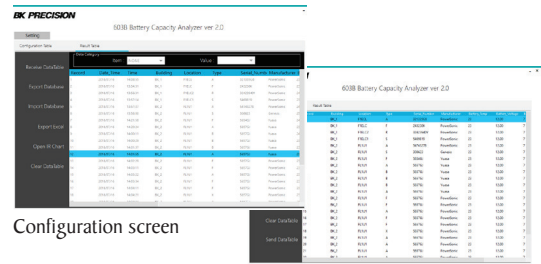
BK PRECISION

603B Battery Capacity Analyzer ver 2.0

Setting

Configuration Table

Result Table

Data Category

Item

Value

Review DataTable

Export Database

Import Database

Export Excel

Open IR Chart

Clear DataTable

Record

Date

Time

Building

Location

Type

Serial Numb

Manufacturer

603B Battery Capacity Analyzer ver 2.0

Result Table

Clear DataTable

Send DataTable

Configuration screen